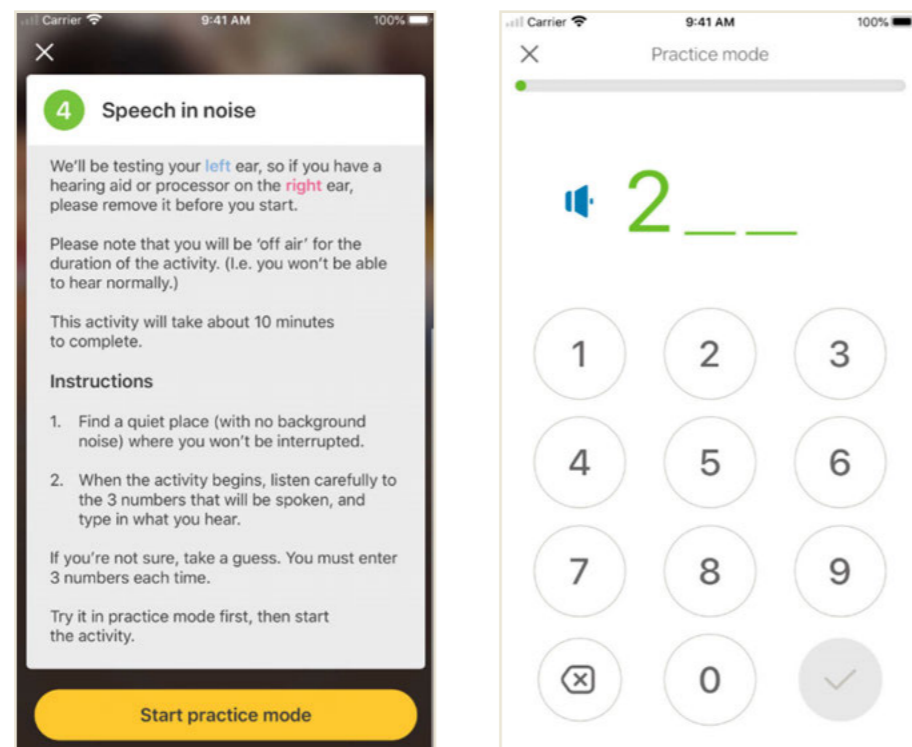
Carrier 9:41 AM 100%

×

4 Speech in noise

We'll be testing your left ear, so if you have a hearing aid or processor on the right ear, please remove it before you start.

Please note that you will be 'off air' for the duration of the activity. (I.e. you won't be able to hear normally.)

This activity will take about 10 minutes to complete.

Instructions

1. Find a quiet place (with no background noise) where you won't be interrupted.

2. When the activity begins, listen carefully to the 3 numbers that will be spoken, and type in what you hear.

If you're not sure, take a guess. You must enter 3 numbers each time.

Try it in practice mode first, then start the activity.

Start practice mode

Carrier 9:41 AM 100%

× Practice mode

2 _ _

1 2 3
4 5 6
7 8 9
0